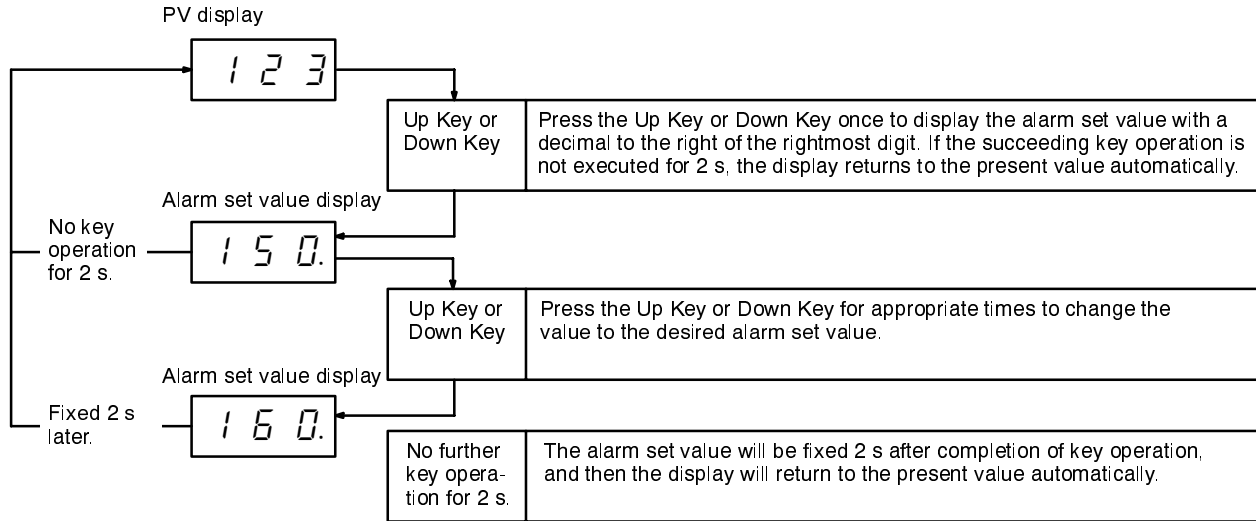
PV display

123

| Up Key or Down Key | Press the Up Key or Down Key once to display the alarm set value with a decimal to the right of the rightmost digit. If the succeeding key operation is not executed for 2 s, the display returns to the present value automatically. |
|---|---|

Alarm set value display

No key operation for 2 s.

150.

| Up Key or Down Key | Press the Up Key or Down Key for appropriate times to change the value to the desired alarm set value. |
|---|---|

Alarm set value display

Fixed 2 s later.

160.

| No further key operation for 2 s. | The alarm set value will be fixed 2 s after completion of key operation, and then the display will return to the present value automatically. |
|---|---|